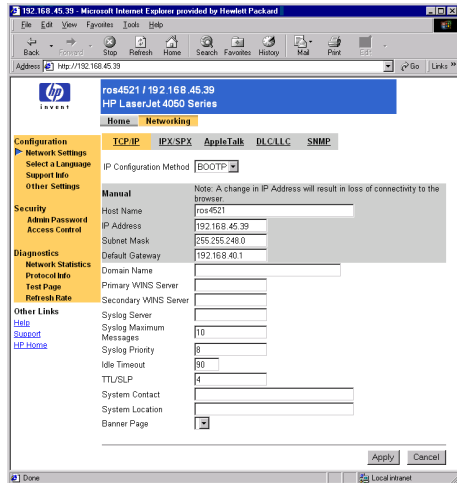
192.168.45.39 - Microsoft Internet Explorer provided by Hewlett Packard

File Edit View Favorites Tools Help

Back Forward Stop Refresh Home Search Favorites History Mail Print Edit

Address http://192.168.45.39 Go Links »

invent

ros4521 / 192.168.45.39
HP LaserJet 4050 Series

Home Networking

Configuration
Network Settings
Select a Language
Support Info
Other Settings

Security
Admin Password
Access Control

Diagnostics
Network Statistics
Protocol Info
Test Page
Refresh Rate

Other Links
Help
Support
HP Home

TCP/IP IPX/SPX AppleTalk DLC/LLC SNMP

IP Configuration Method BOOTP

Manual

Note: A change in IP Address will result in loss of connectivity to the browser.

| | |
|---|---|
| Host Name | ros4521 |
| IP Address | 192.168.45.39 |
| Subnet Mask | 255.255.248.0 |
| Default Gateway | 192.168.40.1 |
| Domain Name | |
| Primary WINS Server | |
| Secondary WINS Server | |
| Syslog Server | |
| Syslog Maximum Messages | 10 |
| Syslog Priority | 8 |
| Idle Timeout | 90 |
| TTL/SLP | 4 |
| System Contact | |
| System Location | |
| Banner Page | |

Apply Cancel

Done Local intranet